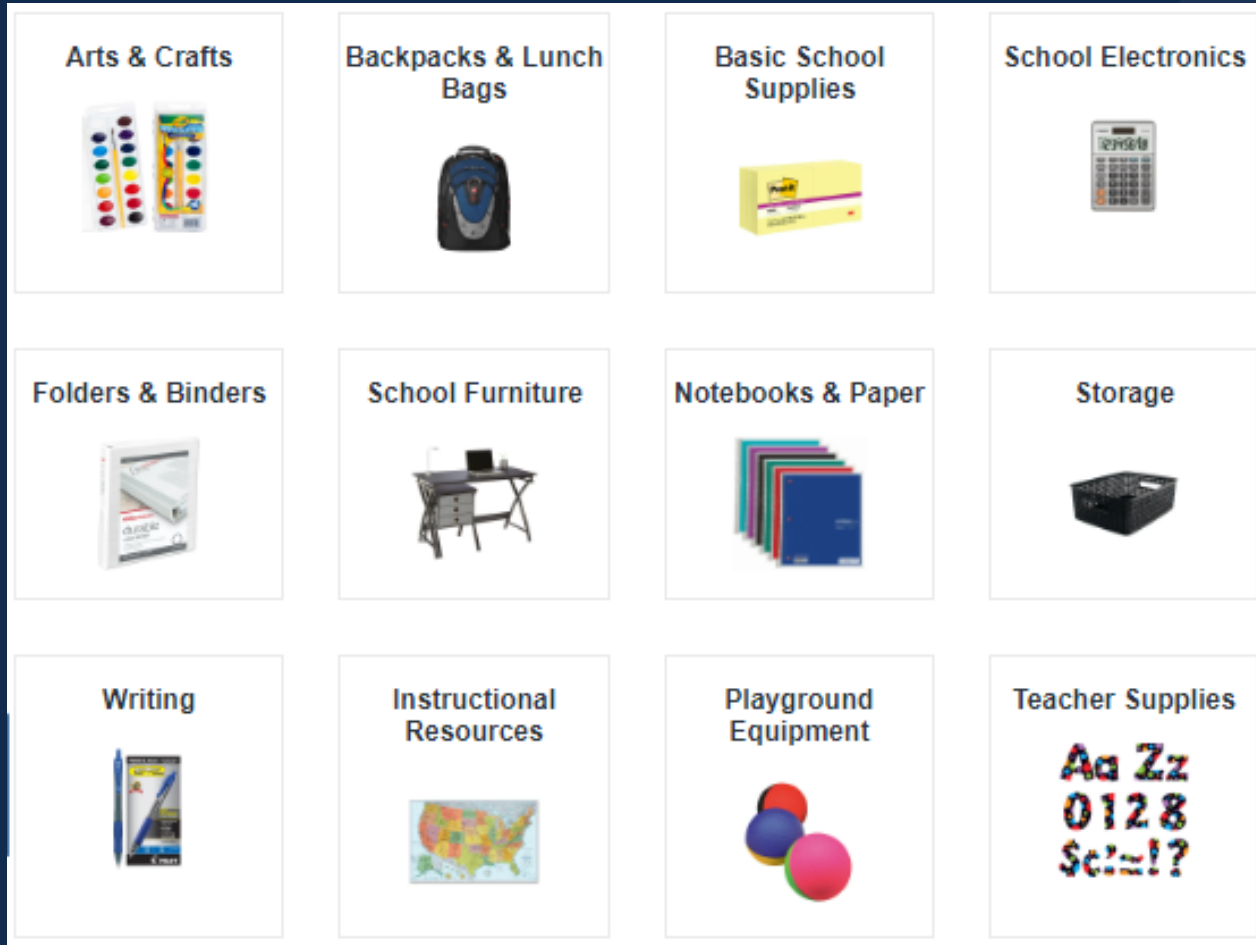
Arts & Crafts

Backpacks & Lunch Bags

Basic School Supplies

School Electronics

Folders & Binders

School Furniture

Notebooks & Paper

Storage

Writing

Instructional Resources

Playground Equipment

Teacher Supplies

Aa Zz
0128
$:!=!?